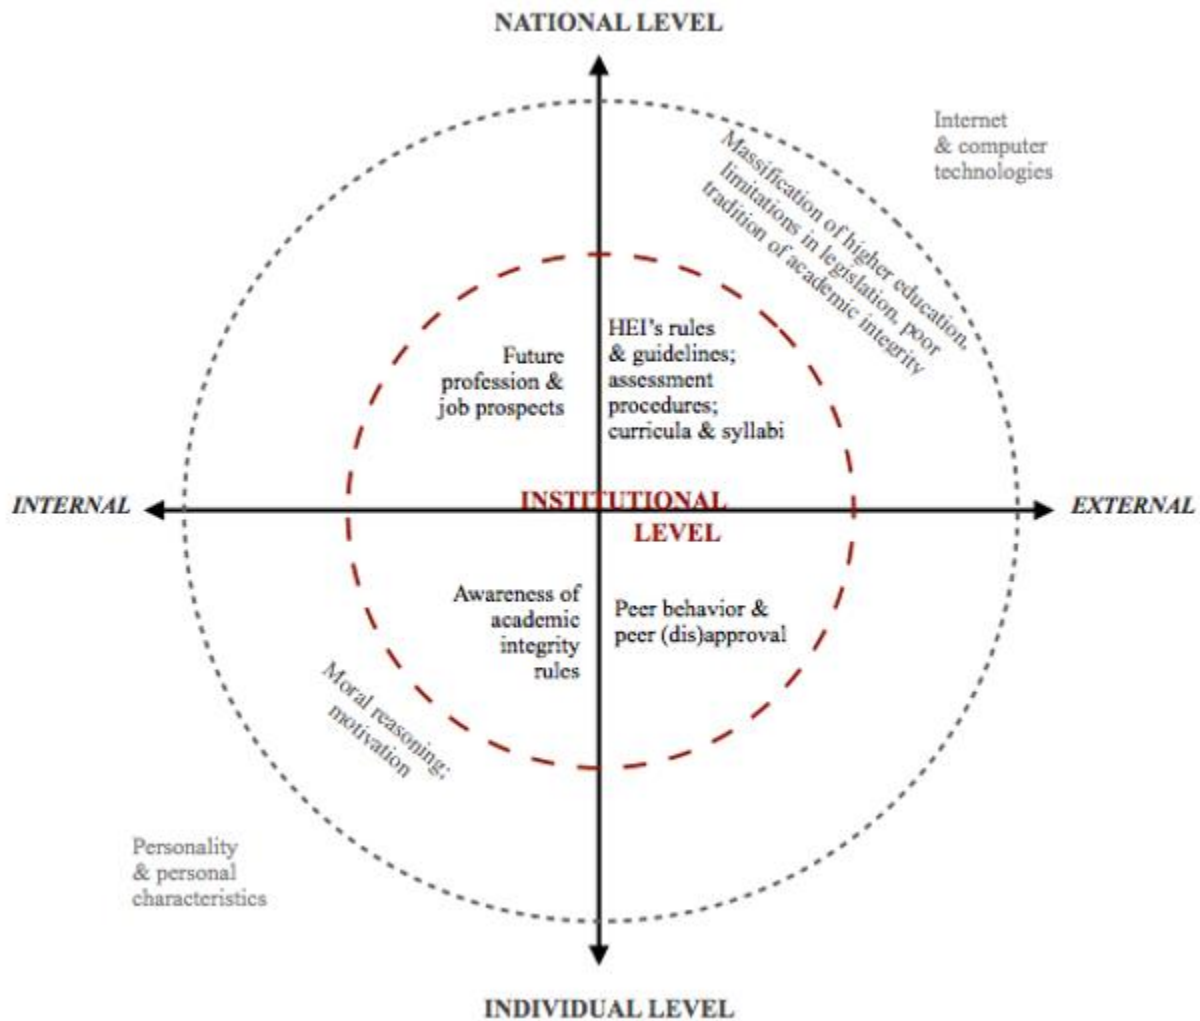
NATIONAL LEVEL

Internet & computer technologies

Massification of higher education, limitations in legislation, poor tradition of academic integrity

Future profession & job prospects

HEI's rules & guidelines; assessment procedures; curricula & syllabi

INTERNAL

INSTITUTIONAL LEVEL

EXTERNAL

Awareness of academic integrity rules

Peer behavior & peer (dis)approval

Moral reasoning; motivation

Personality & personal characteristics

INDIVIDUAL LEVEL